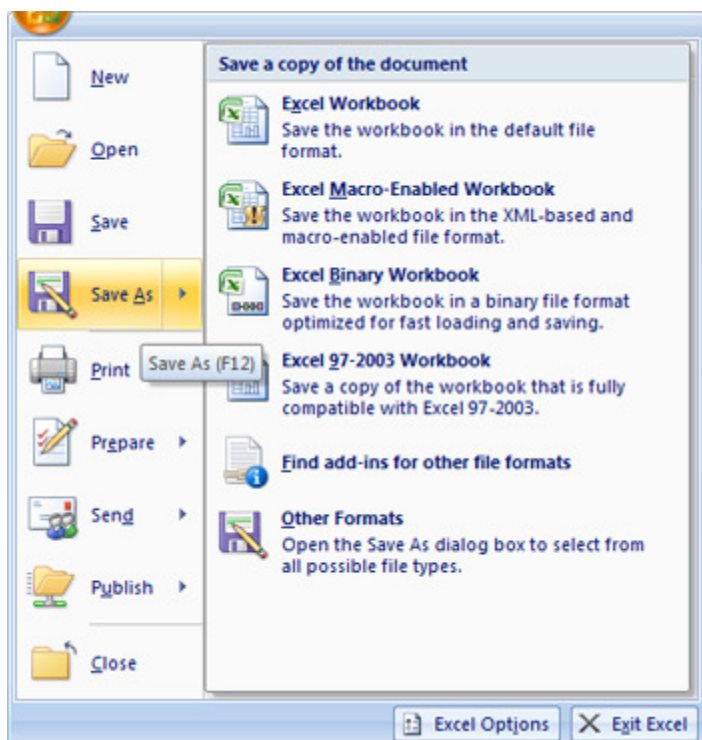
New

Open

Save

Save As

Print

Save As (F12)

Prepare

Send

Publish

Close

Save a copy of the document

Excel Workbook
Save the workbook in the default file format.

Excel Macro-Enabled Workbook
Save the workbook in the XML-based and macro-enabled file format.

Excel Binary Workbook
Save the workbook in a binary file format optimized for fast loading and saving.

Excel 97-2003 Workbook
Save a copy of the workbook that is fully compatible with Excel 97-2003.

Find add-ins for other file formats

Other Formats
Open the Save As dialog box to select from all possible file types.

Excel Options

Exit Excel